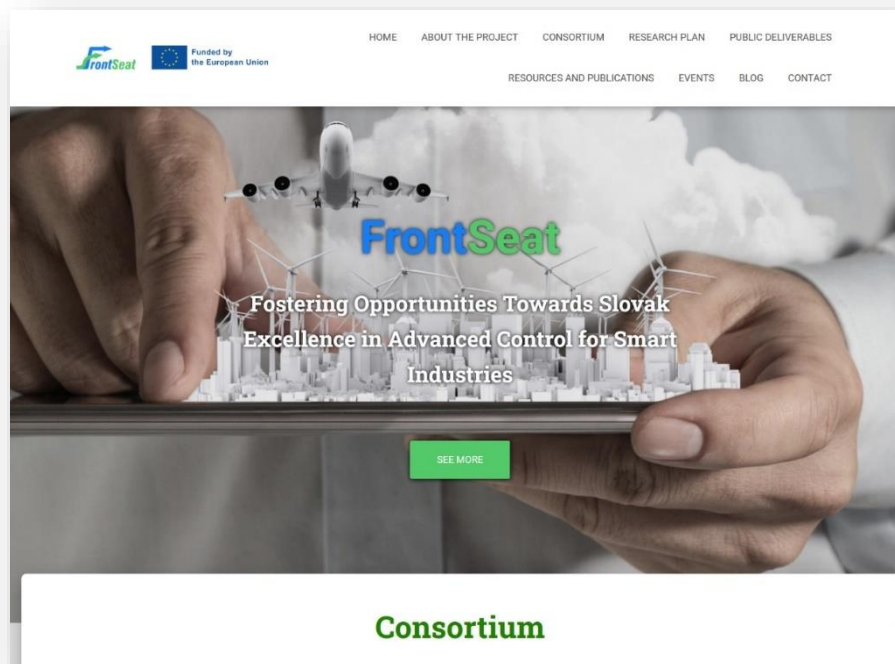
FrontSeat

Funded by the European Union

HOME ABOUT THE PROJECT CONSORTIUM RESEARCH PLAN PUBLIC DELIVERABLES

RESOURCES AND PUBLICATIONS EVENTS BLOG CONTACT

FrontSeat

Fostering Opportunities Towards Slovak Excellence in Advanced Control for Smart Industries

SEE MORE

Consortium